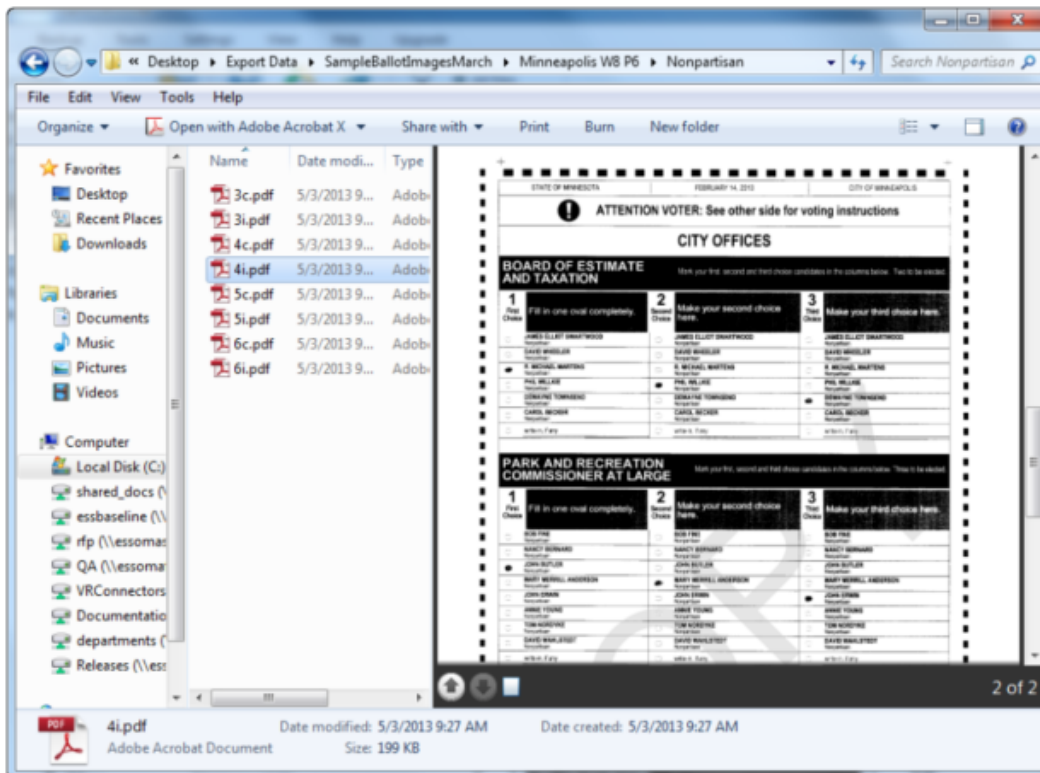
« Desktop ▸ Export Data ▸ SampleBallotImagesMarch ▸ Minneapolis W8 P6 ▸ Nonpartisan

Search Nonpartisan

File Edit View Tools Help

Organize ▾ Open with Adobe Acrobat X ▾ Share with ▾ Print Burn New folder

Favorites
Desktop
Recent Places
Downloads

Libraries
Documents
Music
Pictures
Videos

Computer
Local Disk (C:)
shared_docs (\
essbaseline (\\
rfp (\\essomas
QA (\\essoma
VRConnectors
Documentatio
departments (
Releases (\\es

| Name | Date modi... | Type |
|---|---|---|
| 3c.pdf | 5/3/2013 9... | Adob |
| 3i.pdf | 5/3/2013 9... | Adob |
| 4c.pdf | 5/3/2013 9... | Adob |
| 4i.pdf | 5/3/2013 9... | Adob |
| 5c.pdf | 5/3/2013 9... | Adob |
| 5i.pdf | 5/3/2013 9... | Adob |
| 6c.pdf | 5/3/2013 9... | Adob |
| 6i.pdf | 5/3/2013 9... | Adob |

STATE OF MINNESOTA FEBRUARY 14, 2013 CITY OF MINNEAPOLIS

ATTENTION VOTER: See other side for voting instructions

CITY OFFICES

BOARD OF ESTIMATE AND TAXATION

1 First Choice Fill in one oval completely. 2 Second Choice Make your second choice here. 3 Third Choice Make your third choice here.

JAMES ELLIOT DWARFWOOD
DAVID WHEELER
R. MICHAEL MARTENS
PHIL WILLKIE
DEWAYNE TOWNSEND
CAROL BECKER
write-in, if any

PARK AND RECREATION COMMISSIONER AT LARGE

1 First Choice Fill in one oval completely. 2 Second Choice Make your second choice here. 3 Third Choice Make your third choice here.

BOB FINE
NANCY BERNARD
JOHN BUTLER
MARY MERRILL ANDERSON
JOHN ERWIN
ANNIE YOUNG
TOM NORDYKE
DAVID WAHLSTEDT
write-in, if any

2 of 2

4i.pdf Date modified: 5/3/2013 9:27 AM Date created: 5/3/2013 9:27 AM
Adobe Acrobat Document Size: 199 KB